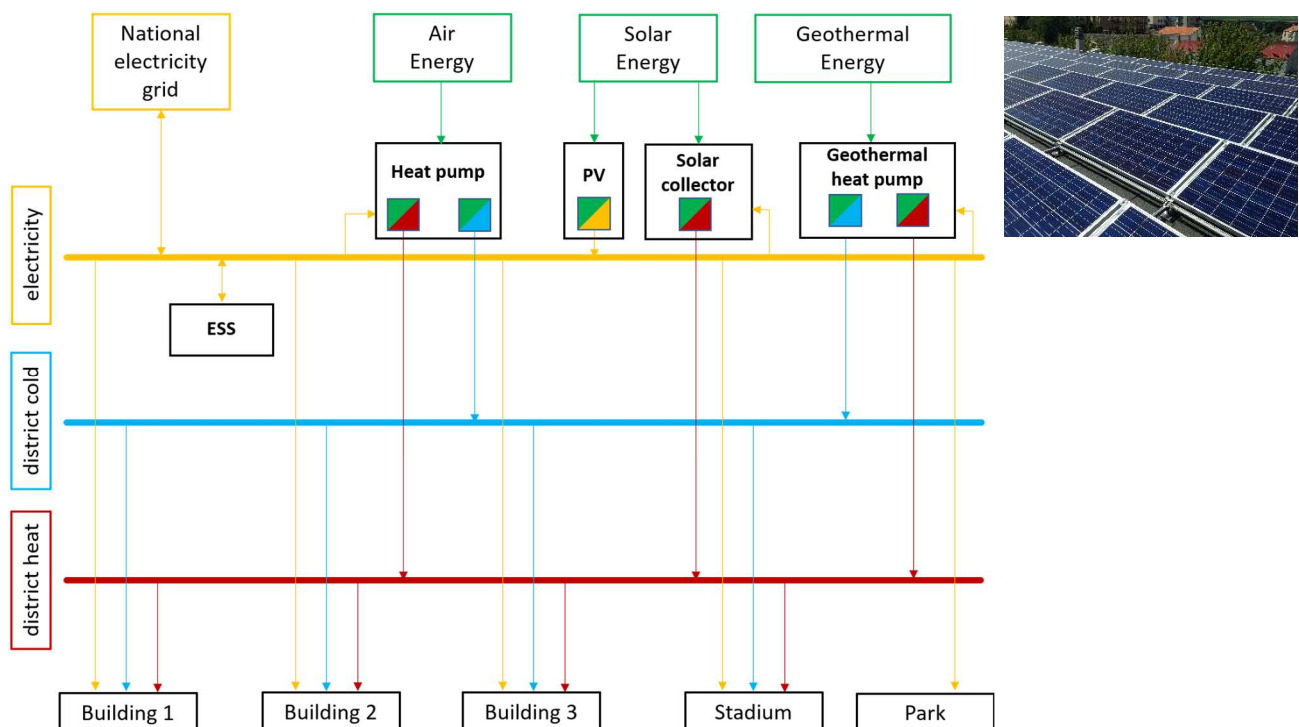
National electricity grid

Air Energy

Solar Energy

Geothermal Energy

Heat pump

PV

Solar collector

Geothermal heat pump

electricity

ESS

district cold

district heat

Building 1

Building 2

Building 3

Stadium

Park